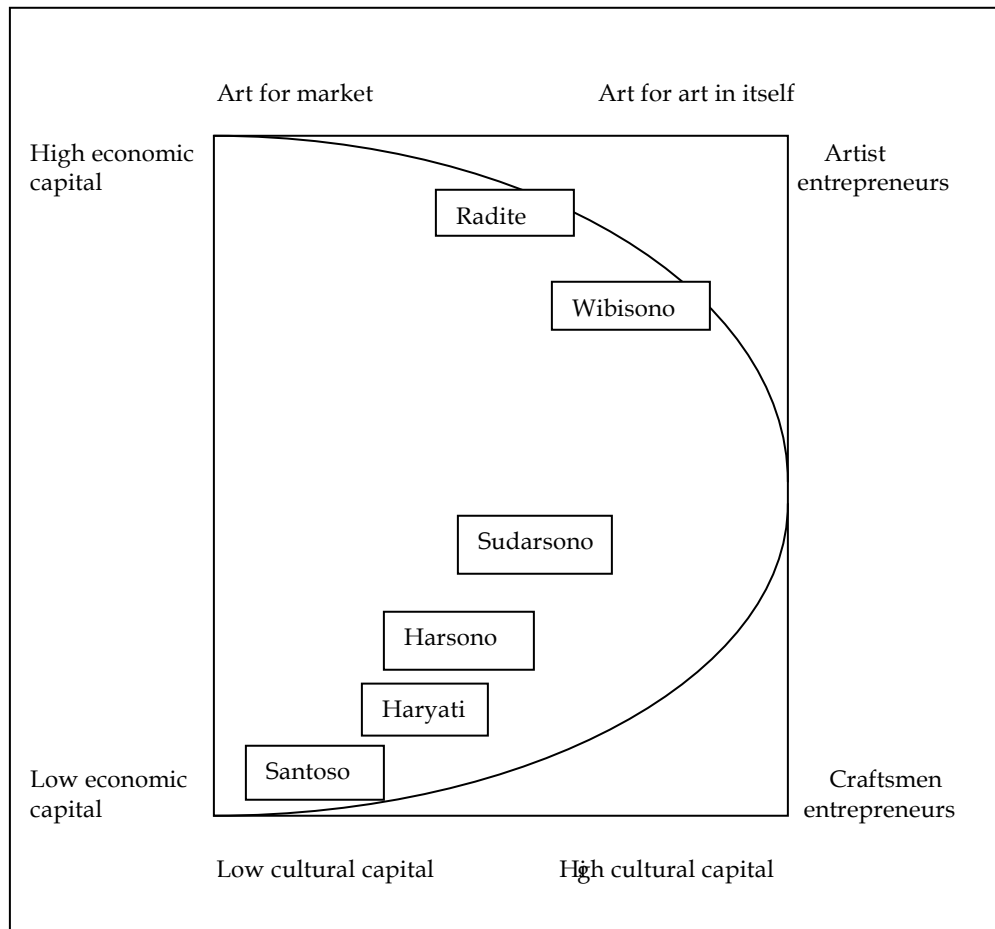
Art for market

Art for art in itself

High economic capital

Artist entrepreneurs

Radite

Wibisono

Sudarsono

Harsono

Haryati

Santoso

Low economic capital

Craftsmen entrepreneurs

Low cultural capital

High cultural capital